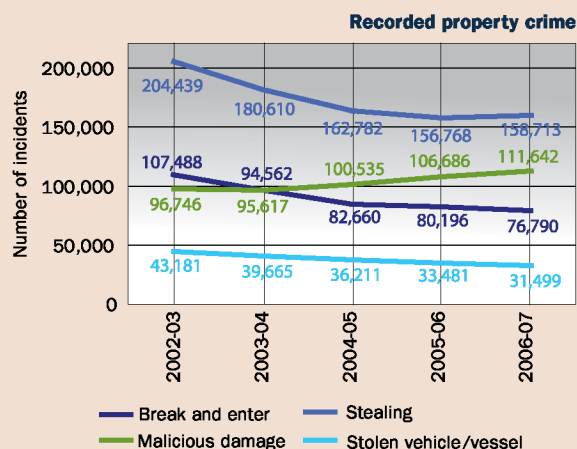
Recorded property crime

Number of incidents

200,000
150,000
100,000
50,000
0

204,439
180,610
162,782
156,768
158,713

107,488
94,562
82,660
80,196
76,790

96,746
95,617
100,535
106,686
111,642

43,181
39,665
36,211
33,481
31,499

2002-03
2003-04
2004-05
2005-06
2006-07

Break and enter
Stealing
Malicious damage
Stolen vehicle/vessel